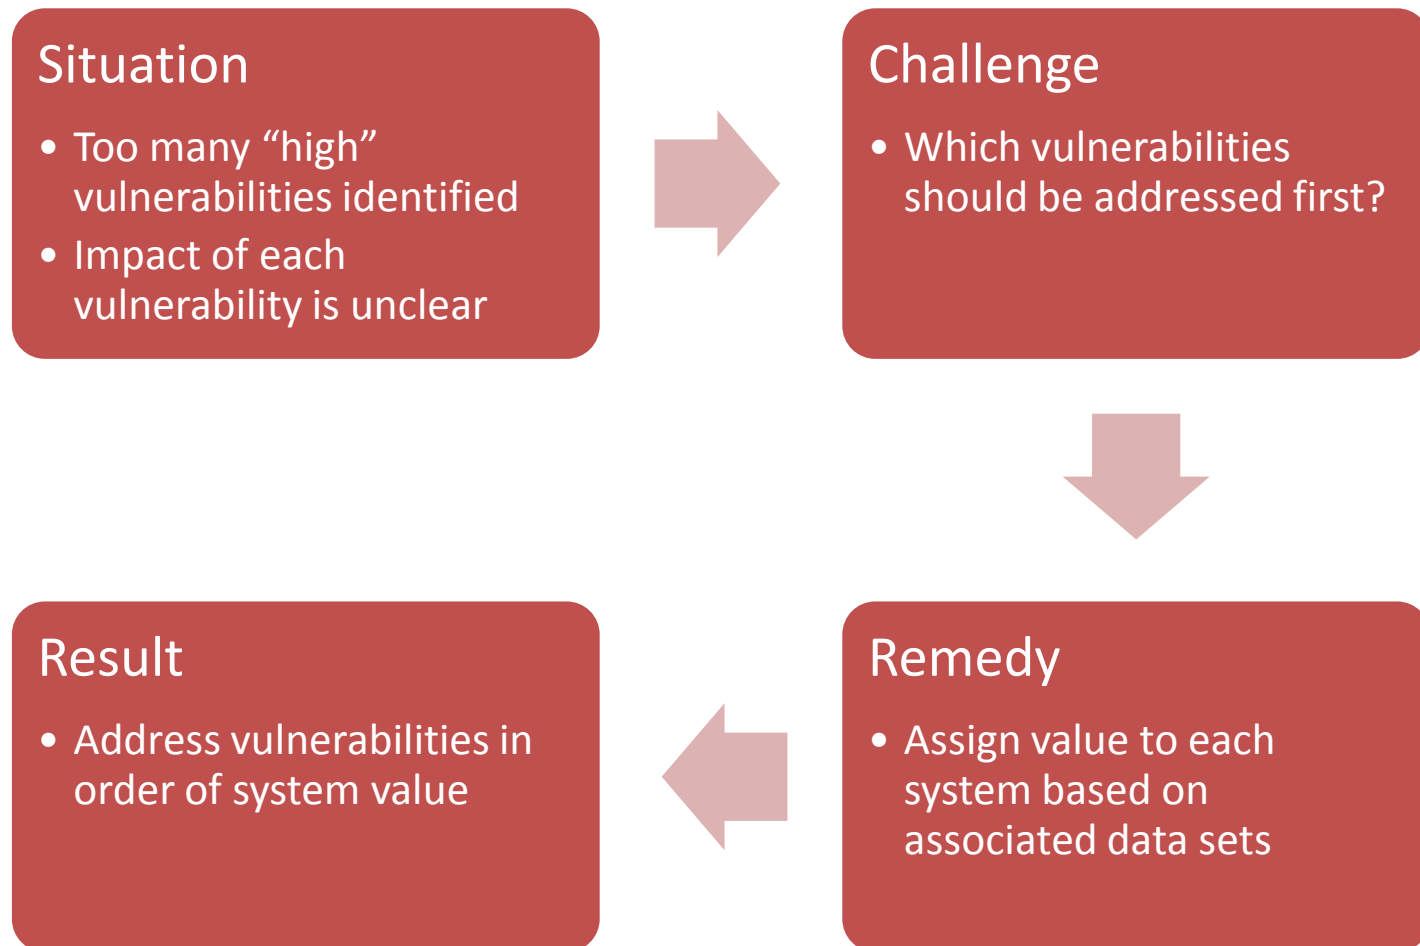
Situation

- Too many “high” vulnerabilities identified
- Impact of each vulnerability is unclear

Challenge

- Which vulnerabilities should be addressed first?

Remedy

- Assign value to each system based on associated data sets

Result

- Address vulnerabilities in order of system value